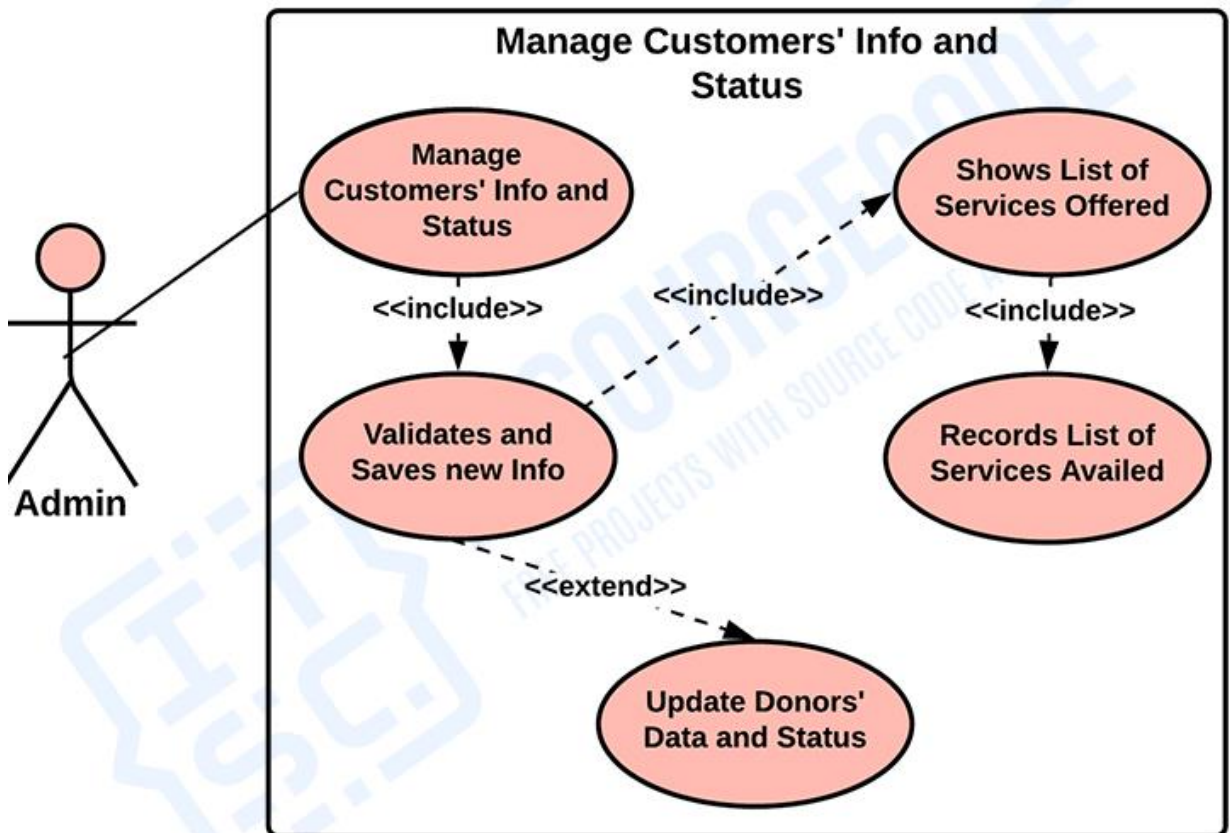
Manage Customers' Info and Status

Admin

Manage Customers' Info and Status

<<include>>

Validates and Saves new Info

<<include>>

Shows List of Services Offered

<<include>>

Records List of Services Availed

<<extend>>

Update Donors' Data and Status

ITSC SOURCECODE FREE PROJECTS WITH SOURCE CODE